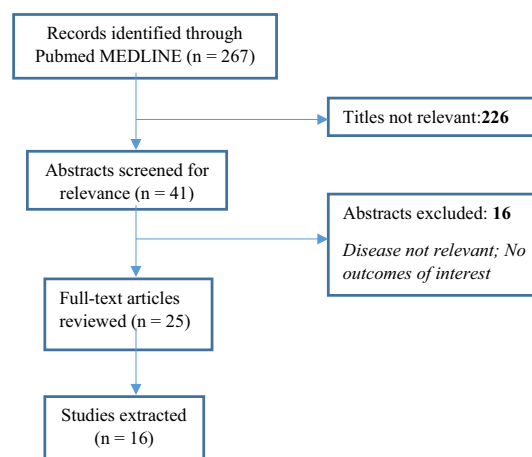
Records identified through Pubmed MEDLINE (n = 267)

Titles not relevant:**226**

Abstracts screened for relevance (n = 41)

Abstracts excluded: **16**

*Disease not relevant; No outcomes of interest*

Full-text articles reviewed (n = 25)

Studies extracted (n = 16)